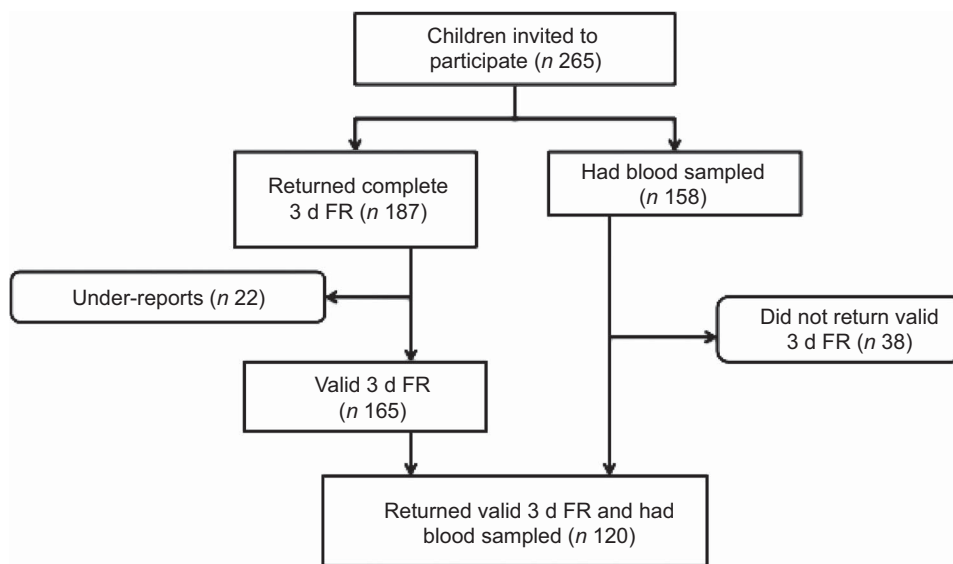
Children invited to participate (*n* 265)

Returned complete 3 d FR (*n* 187)

Had blood sampled (*n* 158)

Under-reports (*n* 22)

Did not return valid 3 d FR (*n* 38)

Valid 3 d FR (*n* 165)

Returned valid 3 d FR and had blood sampled (*n* 120)